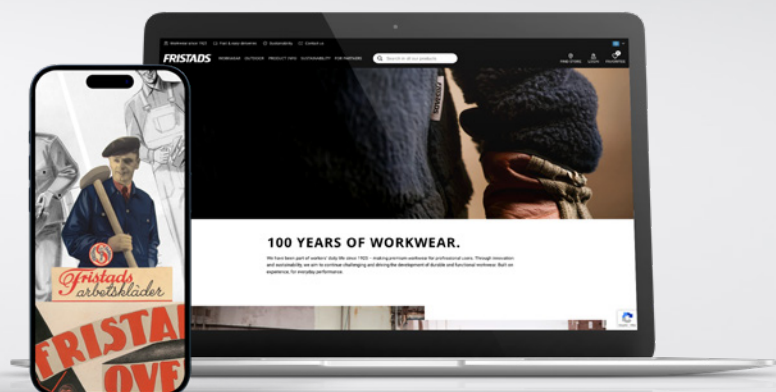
Workwear since 1925 · Free & easy deliveries · Sustainability · Contact us

FRISTADS WORKWEAR OUTDOOR PRODUCT INFO SUSTAINABILITY FOR PARTNERS Search in all our products FIND STORE LOGIN FAVORITES

FRISTADS

100 YEARS OF WORKWEAR.

We have been part of workers' daily life since 1925 – making premium workwear for professional users. Through innovation and sustainability, we aim to continue challenging and driving the development of durable and functional workwear. Built on experience, for everyday performance.

Fristads arbetskläder

FRISTAD

OVE